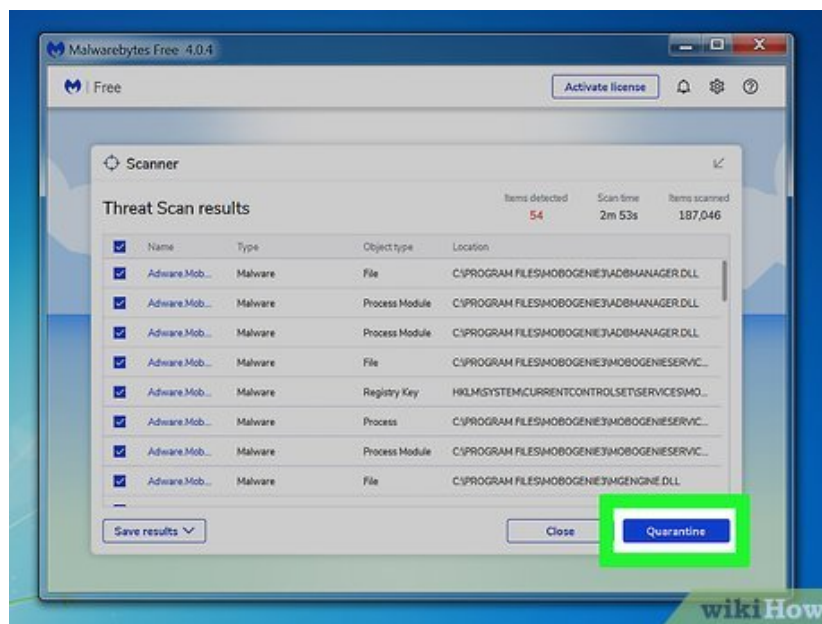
Malwarebytes Free 4.0.4

Free

Activate license

Scanner

Threat Scan results

Items detected
54

Scan time
2m 53s

Items scanned
187,046

| | Name | Type | Object type | Location |
|---|---|---|---|---|
| ☑ | Adware.Mob... | Malware | File | C:\PROGRAM FILES\MOBOGENIE3\ADBMANAGER.DLL |
| ☑ | Adware.Mob... | Malware | Process Module | C:\PROGRAM FILES\MOBOGENIE3\ADBMANAGER.DLL |
| ☑ | Adware.Mob... | Malware | Process Module | C:\PROGRAM FILES\MOBOGENIE3\ADBMANAGER.DLL |
| ☑ | Adware.Mob... | Malware | File | C:\PROGRAM FILES\MOBOGENIE3\MOBOGENIESERVIC... |
| ☑ | Adware.Mob... | Malware | Registry Key | HKLM\SYSTEM\CURRENTCONTROLSET\SERVICES\MO... |
| ☑ | Adware.Mob... | Malware | Process | C:\PROGRAM FILES\MOBOGENIE3\MOBOGENIESERVIC... |
| ☑ | Adware.Mob... | Malware | Process Module | C:\PROGRAM FILES\MOBOGENIE3\MOBOGENIESERVIC... |
| ☑ | Adware.Mob... | Malware | File | C:\PROGRAM FILES\MOBOGENIE3\MGENGINE.DLL |

Save results

Close

Quarantine

wikiHow